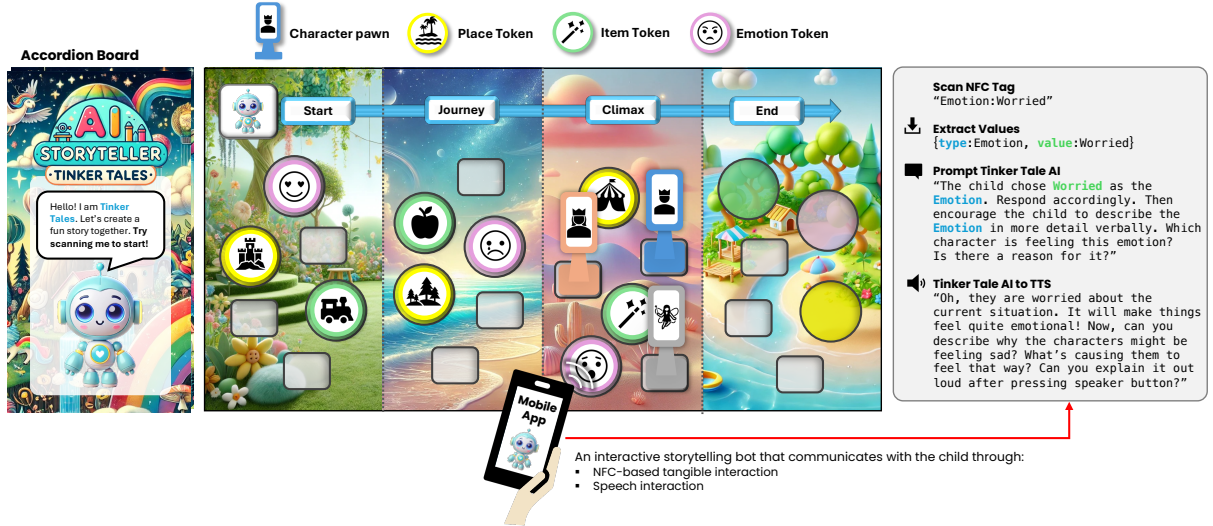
Character pawn

Place Token

Item Token

Emotion Token

Accordion Board

AI STORYTELLER TINKER TALES

Hello! I am Tinker Tales. Let's create a fun story together. Try scanning me to start!

Start

Journey

Climax

End

Mobile App

An interactive storytelling bot that communicates with the child through:
▪ NFC-based tangible interaction
▪ Speech interaction

Scan NFC Tag
“Emotion:Worried”

Extract Values
{type:Emotion, value:Worried}

Prompt Tinker Tale AI
“The child chose Worried as the Emotion. Respond accordingly. Then encourage the child to describe the Emotion in more detail verbally. Which character is feeling this emotion? Is there a reason for it?”

Tinker Tale AI to TTS
“Oh, they are worried about the current situation. It will make things feel quite emotional! Now, can you describe why the characters might be feeling sad? What’s causing them to feel that way? Can you explain it out loud after pressing speaker button?”